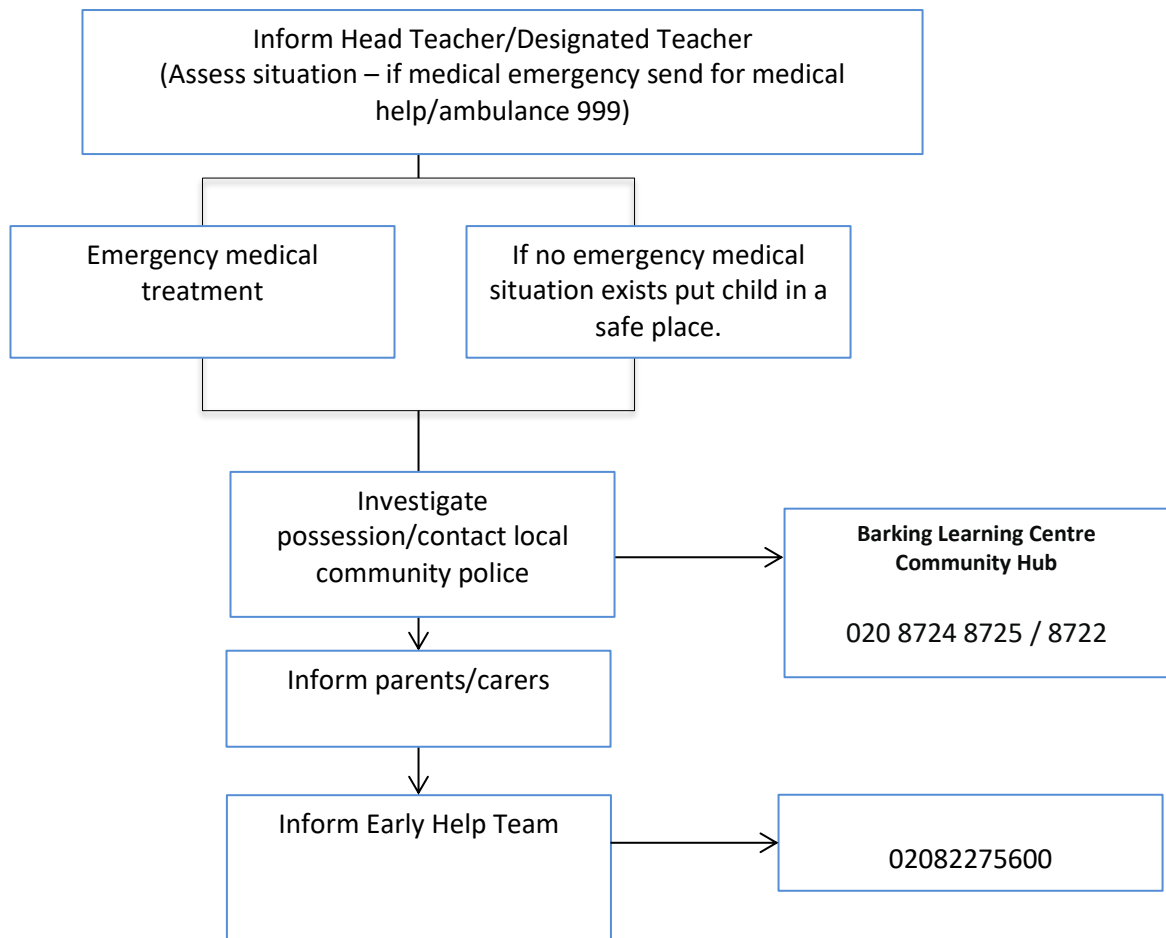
Inform Head Teacher/Designated Teacher
(Assess situation – if medical emergency send for medical help/ambulance 999)

Emergency medical treatment

If no emergency medical situation exists put child in a safe place.

Investigate possession/contact local community police

**Barking Learning Centre Community Hub**

020 8724 8725 / 8722

Inform parents/carers

Inform Early Help Team

02082275600